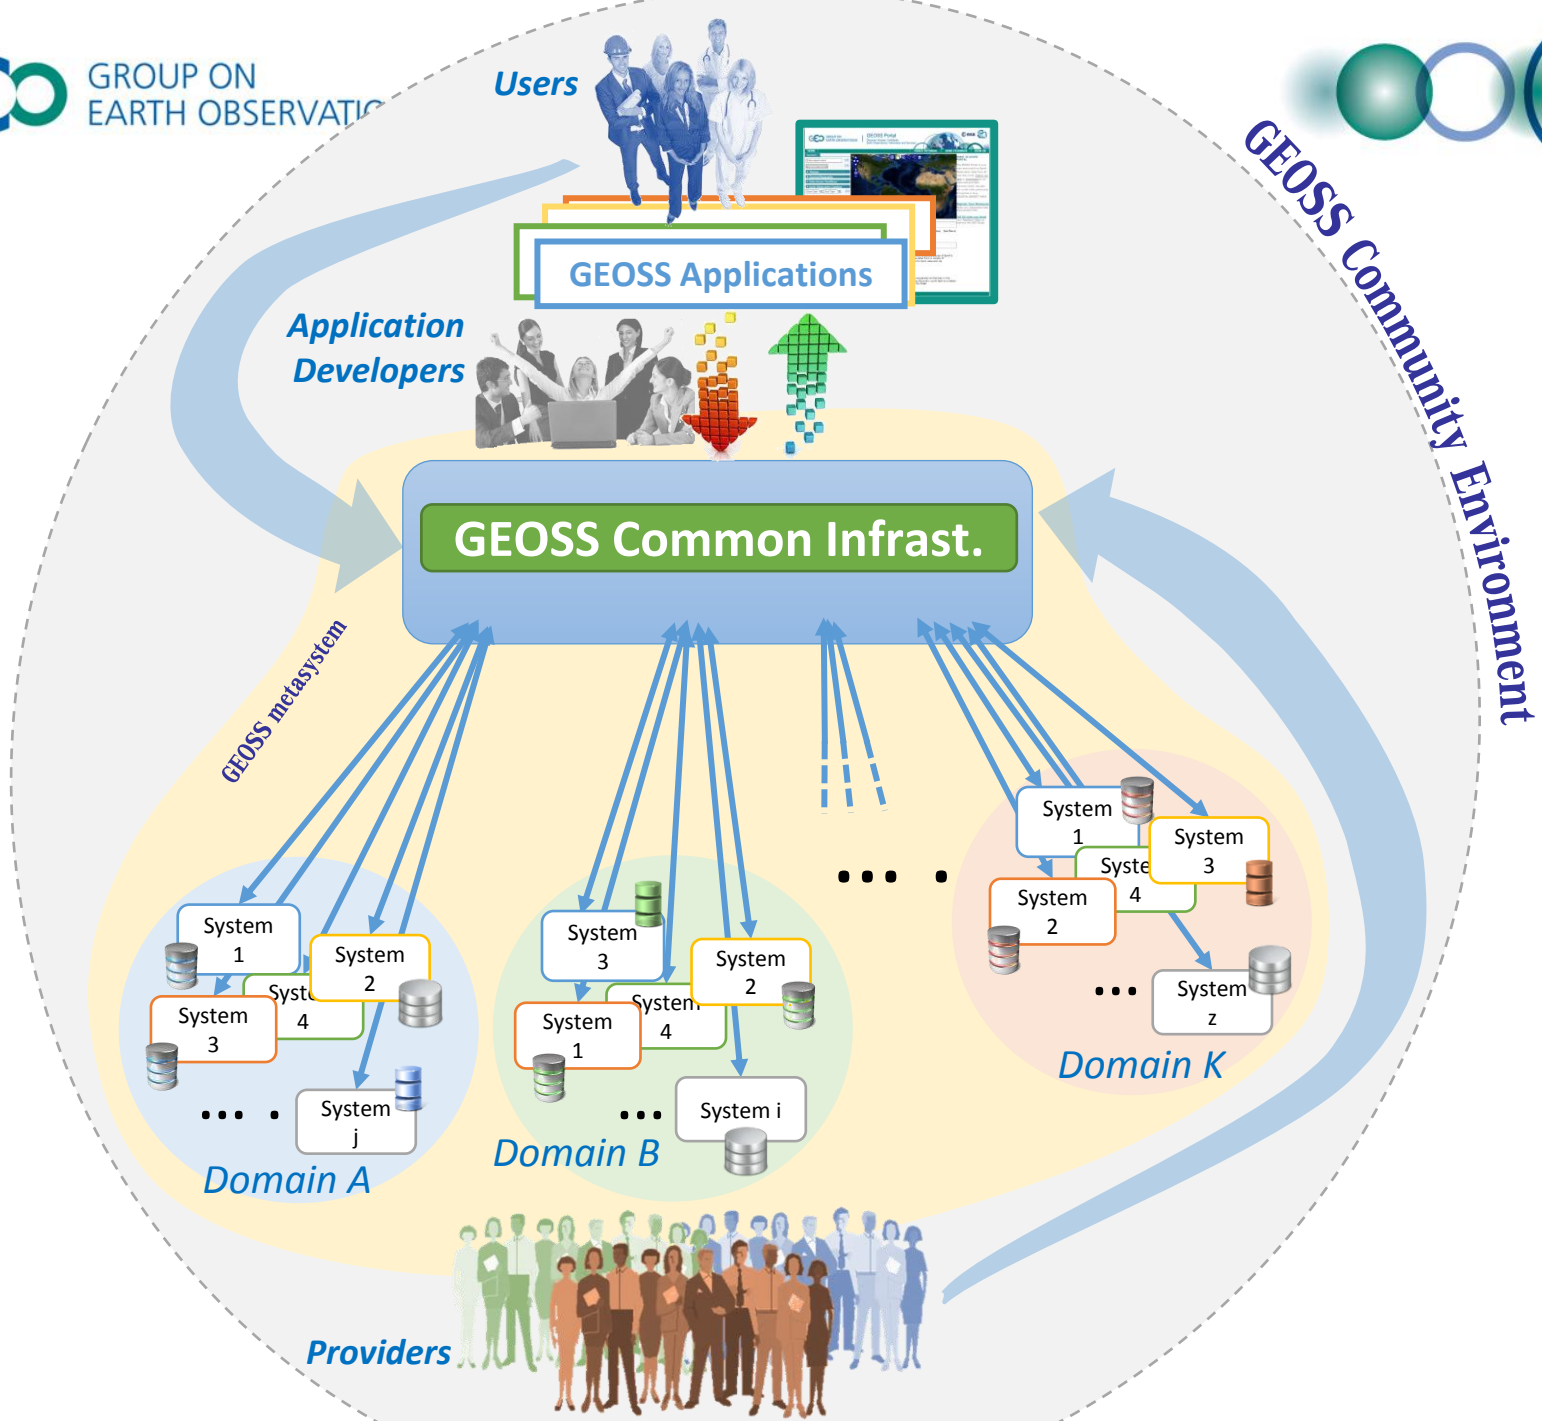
GROUP ON
EARTH OBSERVATIO

Users

GEOSS Community Environment

GEOSS Applications

Application Developers

GEOSS Common Infrast.

GEOSS metasystem

System 1
System 2
Syste 4
System 3
System j
Domain A

System 3
System 2
System 4
System 1
System i
Domain B

System 1
System 3
Syste 4
System 2
System z
Domain K

Providers